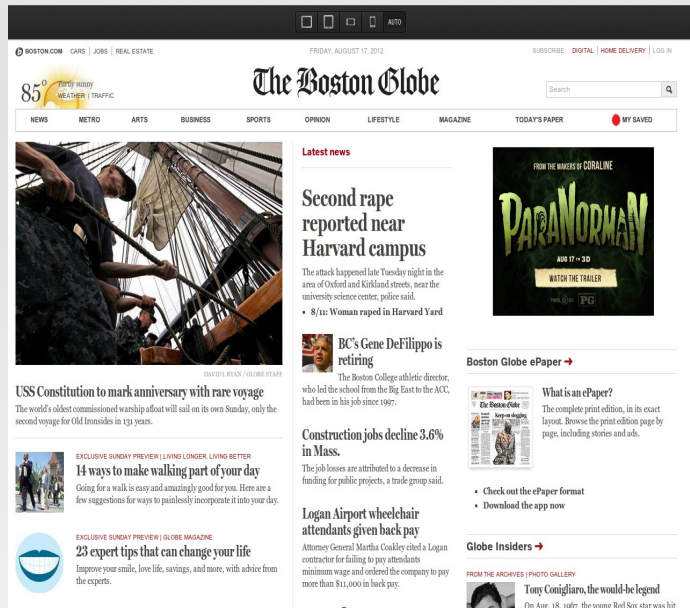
AUTO

BOSTON.COM | CARS | JOBS | REAL ESTATE

FRIDAY, AUGUST 17, 2012

SUBSCRIBE DIGITAL | HOME DELIVERY | LOG IN

85° Partly sunny
WEATHER | TRAFFIC

The Boston Globe

Search

NEWS METRO ARTS BUSINESS SPORTS OPINION LIFESTYLE MAGAZINE TODAY'S PAPER MY SAVED

DAVID L RYAN | GLOBE STAFF

USS Constitution to mark anniversary with rare voyage

The world's oldest commissioned warship afloat will sail on its own Sunday, only the second voyage for Old Ironsides in 131 years.

EXCLUSIVE SUNDAY PREVIEW | LIVING LONGER, LIVING BETTER

14 ways to make walking part of your day

Going for a walk is easy and amazingly good for you. Here are a few suggestions for ways to painlessly incorporate it into your day.

EXCLUSIVE SUNDAY PREVIEW | GLOBE MAGAZINE

23 expert tips that can change your life

Improve your smile, love life, savings, and more, with advice from the experts.

Latest news

Second rape reported near Harvard campus

The attack happened late Tuesday night in the area of Oxford and Kirkland streets, near the university science center, police said.

• 8/11: Woman raped in Harvard Yard

BC's Gene DeFilippo is retiring

The Boston College athletic director, who led the school from the Big East to the ACC, had been in his job since 1997.

Construction jobs decline 3.6% in Mass.

The job losses are attributed to a decrease in funding for public projects, a trade group said.

Logan Airport wheelchair attendants given back pay

Attorney General Martha Coakley cited a Logan contractor for failing to pay attendants minimum wage and ordered the company to pay more than $11,000 in back pay.

FROM THE MAKERS OF CORALINE
PARANORMAN
AUG 17 in 3D
WATCH THE TRAILER
PG

Boston Globe ePaper

The Boston Globe
Keep on slugging

What is an ePaper?

The complete print edition, in its exact layout. Browse the print edition page by page, including stories and ads.

• Check out the ePaper format
• Download the app now

Globe Insiders

FROM THE ARCHIVES | PHOTO GALLERY

Tony Conigliaro, the would-be legend

On Aug. 18, 1967, the young Red Sox star was hit